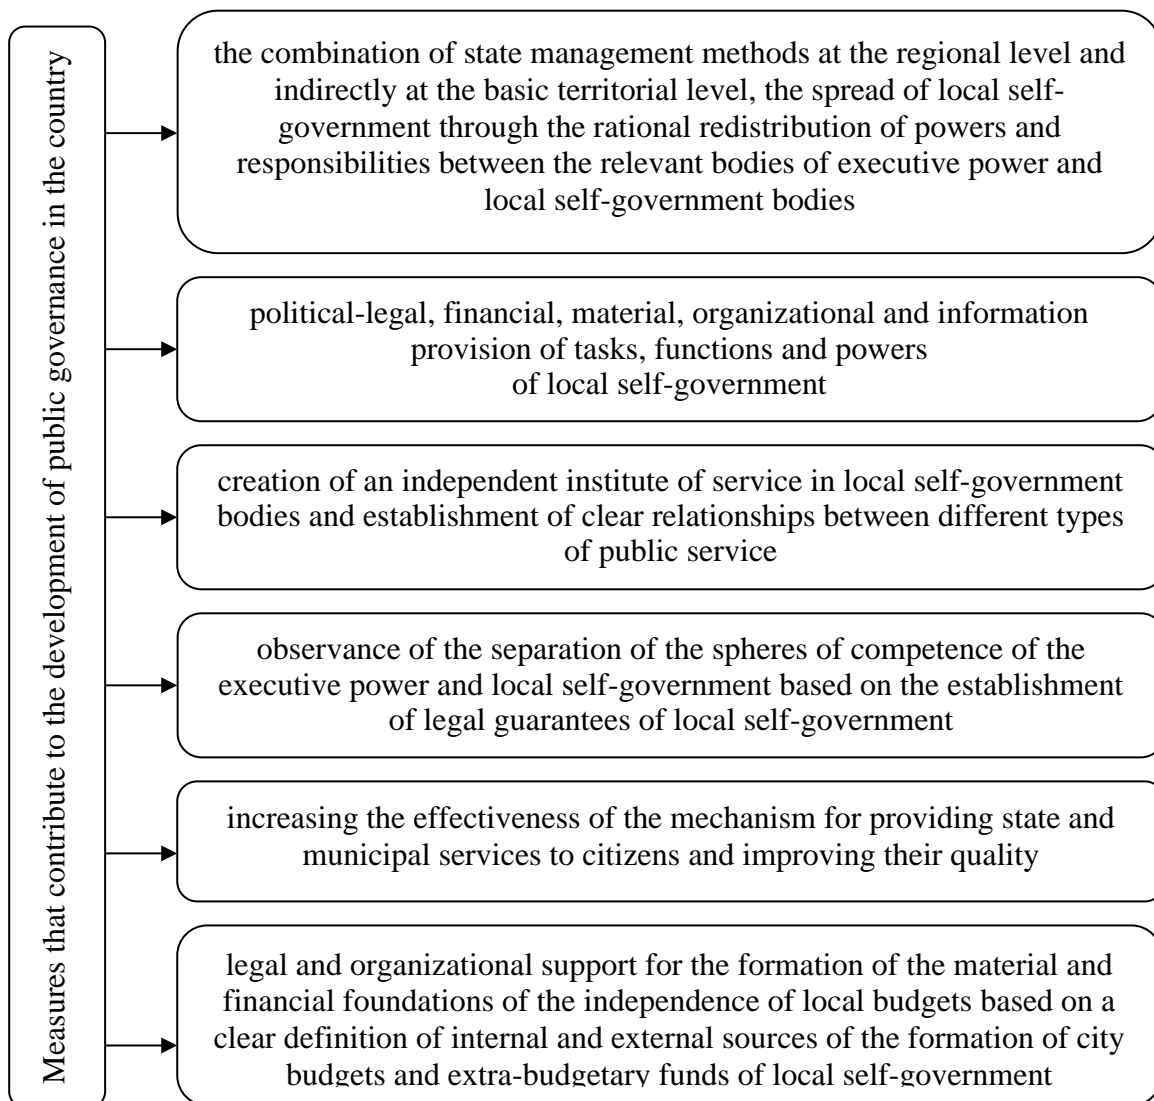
Measures that contribute to the development of public governance in the country

the combination of state management methods at the regional level and indirectly at the basic territorial level, the spread of local self-government through the rational redistribution of powers and responsibilities between the relevant bodies of executive power and local self-government bodies

political-legal, financial, material, organizational and information provision of tasks, functions and powers of local self-government

creation of an independent institute of service in local self-government bodies and establishment of clear relationships between different types of public service

observance of the separation of the spheres of competence of the executive power and local self-government based on the establishment of legal guarantees of local self-government

increasing the effectiveness of the mechanism for providing state and municipal services to citizens and improving their quality

legal and organizational support for the formation of the material and financial foundations of the independence of local budgets based on a clear definition of internal and external sources of the formation of city budgets and extra-budgetary funds of local self-government